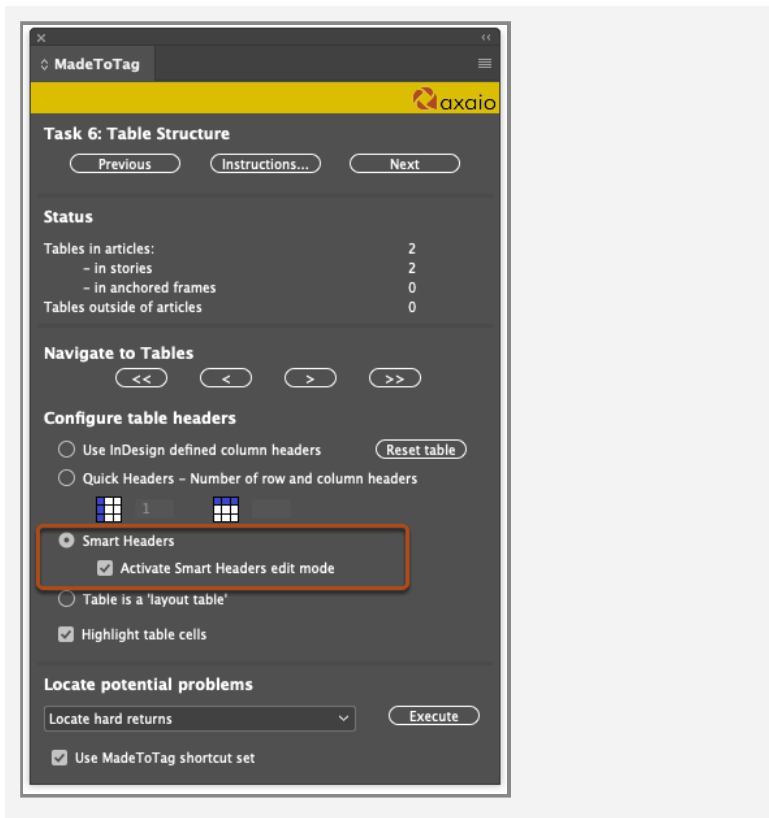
MadeToTag

axaio

Task 6: Table Structure

Previous
Instructions...
Next

Status

| | |
|---|---|
| Tables in articles: | 2 |
| – in stories | 2 |
| – in anchored frames | 0 |
| Tables outside of articles | 0 |

Navigate to Tables

<<
<
>
>>

Configure table headers

Use InDesign defined column headers
Reset table
Quick Headers – Number of row and column headers

1

Smart Headers
Activate Smart Headers edit mode
Table is a 'layout table'
Highlight table cells

Locate potential problems

Locate hard returns
Execute

Use MadeToTag shortcut set